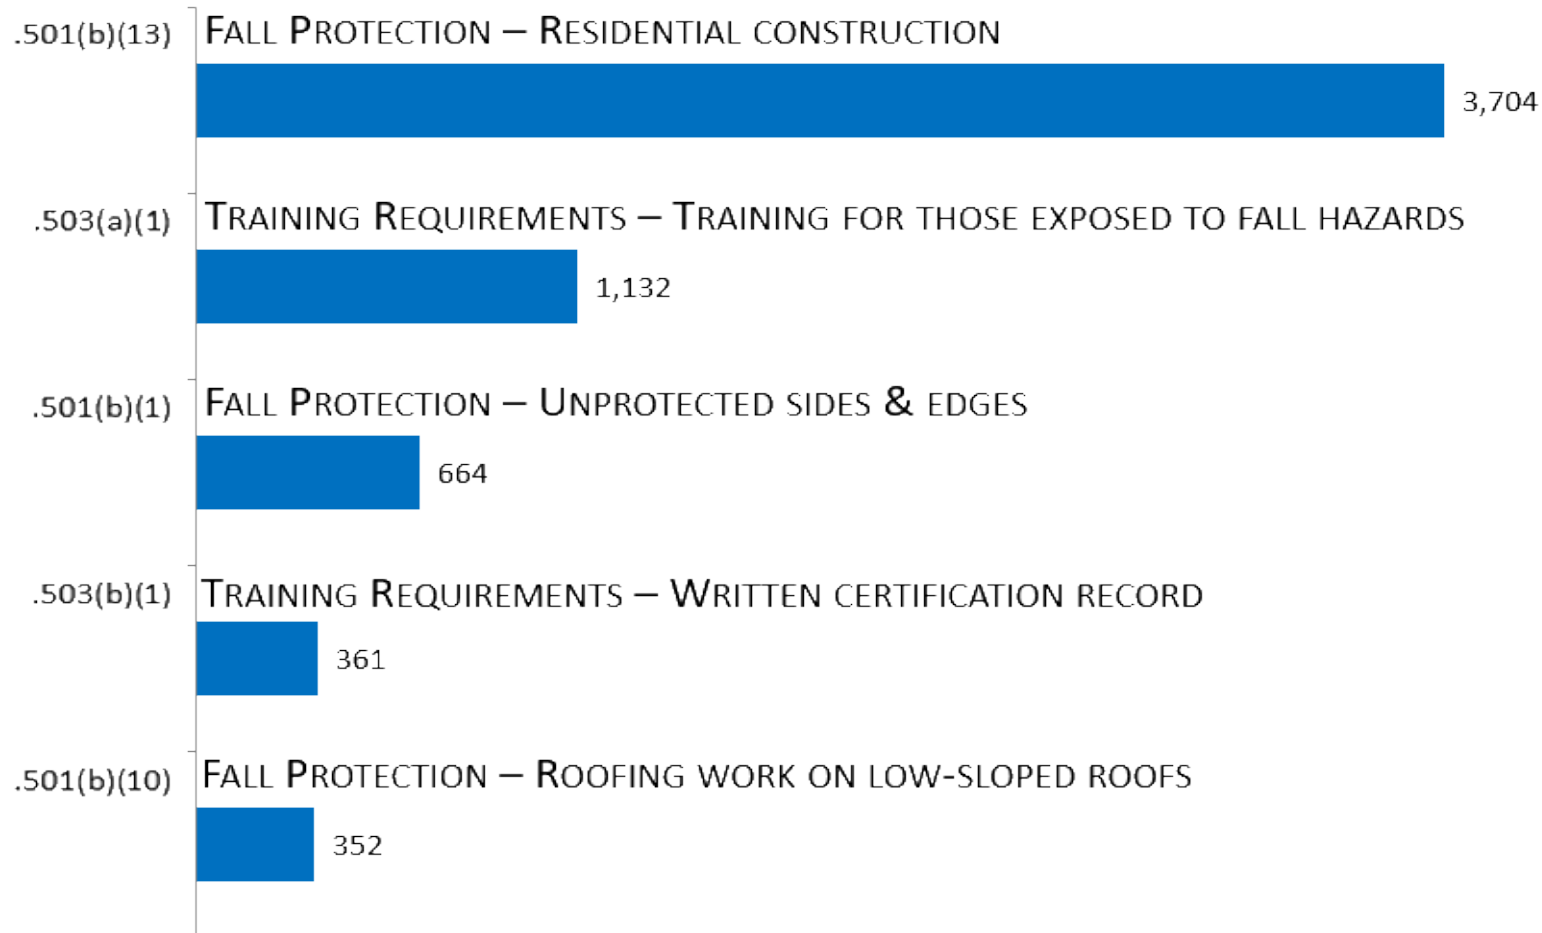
.501(b)(13) Fall Protection – Residential construction
3,704

.503(a)(1) Training Requirements – Training for those exposed to fall hazards
1,132

.501(b)(1) Fall Protection – Unprotected sides & edges
664

.503(b)(1) Training Requirements – Written certification record
361

.501(b)(10) Fall Protection – Roofing work on low-sloped roofs
352